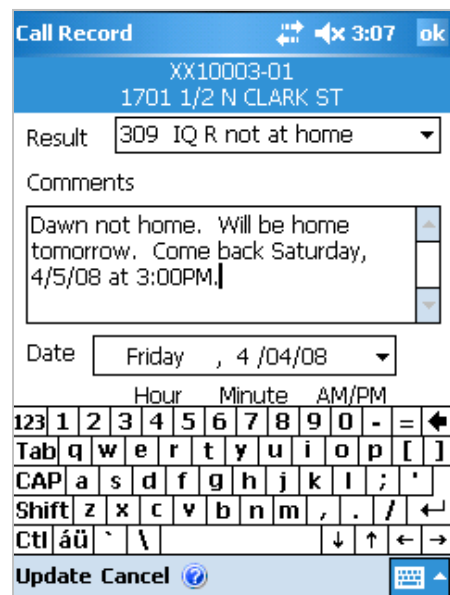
Call Record 3:07 ok

XX10003-01
1701 1/2 N CLARK ST

Result 309 IQ R not at home

Comments

Dawn not home. Will be home tomorrow. Come back Saturday, 4/5/08 at 3:00PM.

Date Friday , 4 /04/08

Hour Minute AM/PM

123 1 2 3 4 5 6 7 8 9 0 - =
Tab q w e r t y u i o p [ ]
CAP a s d f g h j k l ; '
Shift z x c v b n m , . /
Ctl áü ` \ ↓ ↑ ← →

Update Cancel